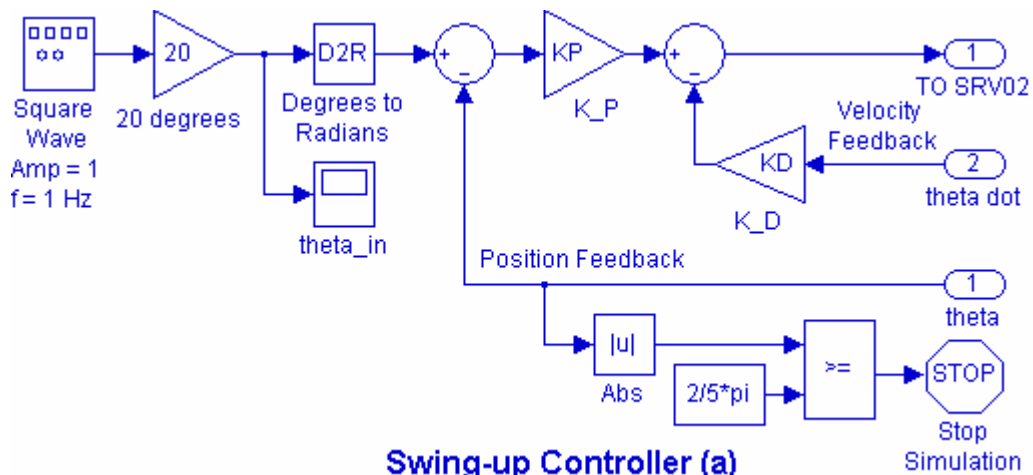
Square Wave Amp = 1 f= 1 Hz

20

20 degrees

D2R

Degrees to Radians

theta_in

+

-

KP

K_P

+

-

1

TO SRV02

Velocity Feedback

KD

K_D

2

theta dot

Position Feedback

1

theta

|u|

Abs

2/5*pi

>=

STOP

Stop Simulation

Swing-up Controller (a)